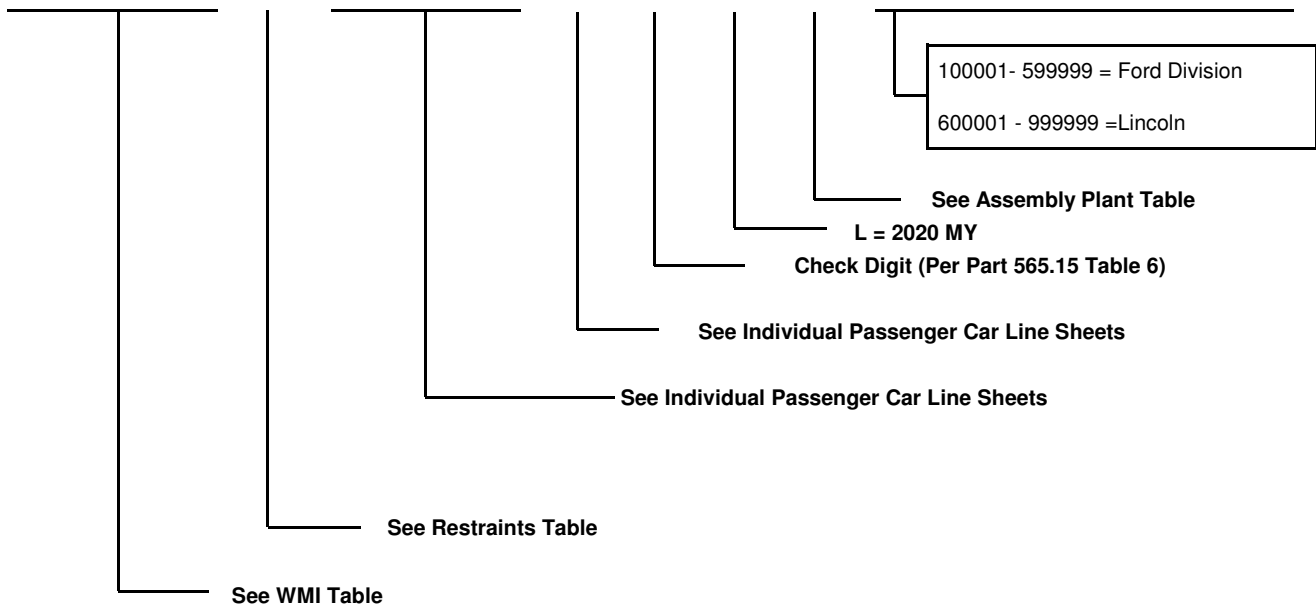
100001- 599999 = Ford Division

600001 - 999999 =Lincoln

See Assembly Plant Table

L = 2020 MY

Check Digit (Per Part 565.15 Table 6)

See Individual Passenger Car Line Sheets

See Individual Passenger Car Line Sheets

See Restraints Table

See WMI Table